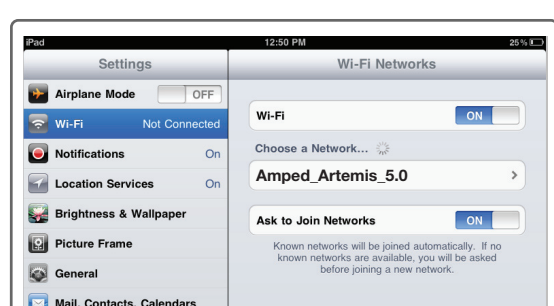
iPad
12:50 PM
25 %

Settings

Airplane Mode OFF

Wi-Fi Not Connected

Notifications On

Location Services On

Brightness & Wallpaper

Picture Frame

General

Mail, Contacts, Calendars

Wi-Fi Networks

Wi-Fi ON

Choose a Network...

Amped_Artemis_5.0

Ask to Join Networks ON

Known networks will be joined automatically. If no known networks are available, you will be asked before joining a new network.